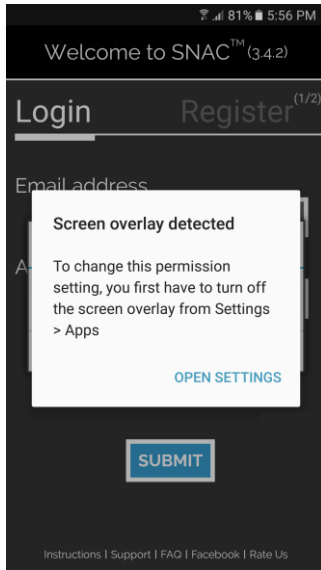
81% 5:56 PM

Welcome to SNAC$^{TM}$ (3.4.2)

Login Register$^{(1/2)}$

Email address

A

Screen overlay detected

To change this permission setting, you first have to turn off the screen overlay from Settings > Apps

OPEN SETTINGS

SUBMIT

Instructions | Support | FAQ | Facebook | Rate Us